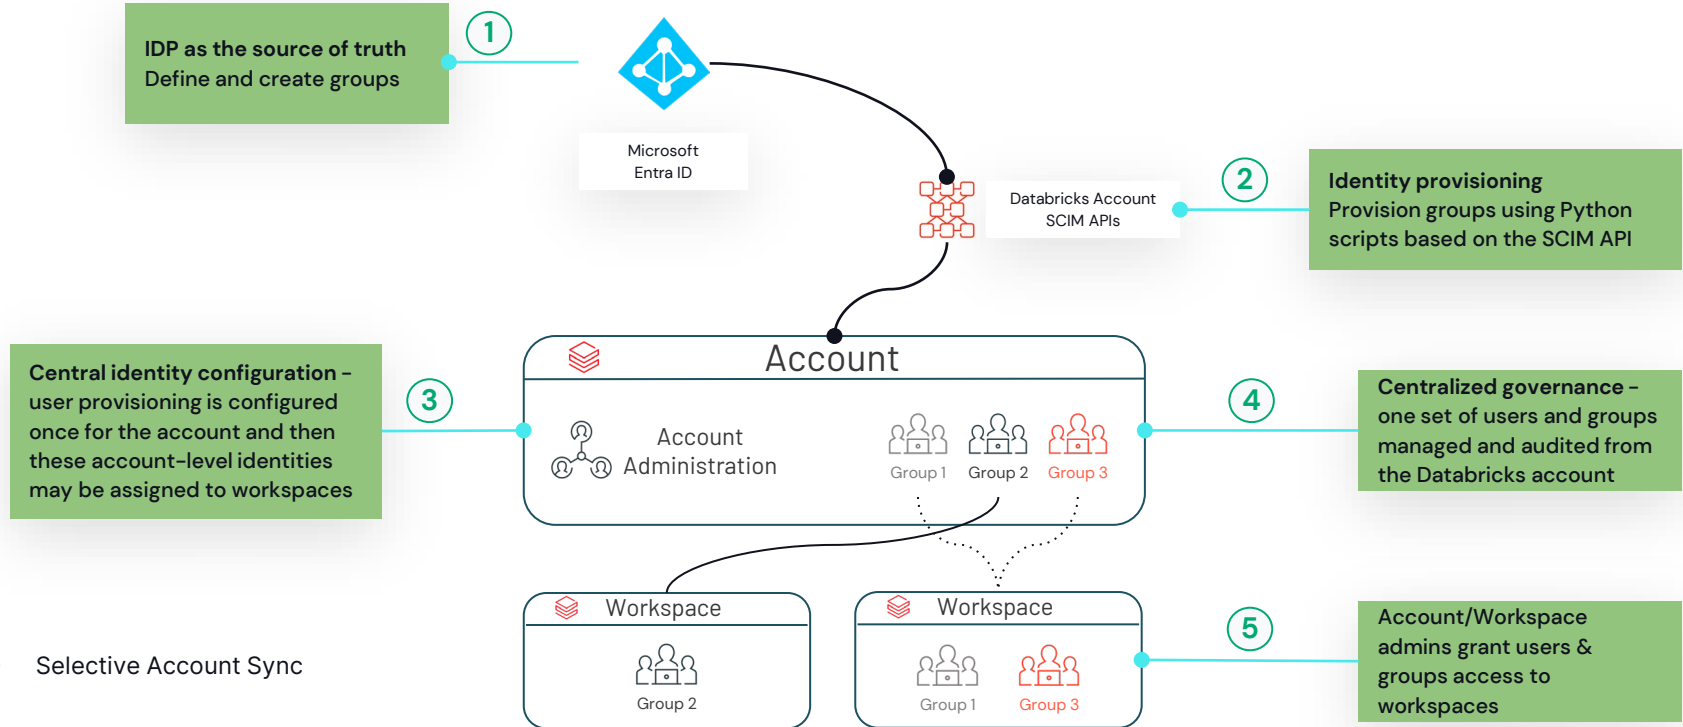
IDP as the source of truth
Define and create groups

1

Microsoft Entra ID

2

Databricks Account SCIM APIs

Identity provisioning
Provision groups using Python scripts based on the SCIM API

Account

Central identity configuration – user provisioning is configured once for the account and then these account-level identities may be assigned to workspaces

3

Account Administration

Group 1

Group 2

Group 3

4

Centralized governance – one set of users and groups managed and audited from the Databricks account

Workspace

Group 2

Workspace

Group 1

Group 3

5

Account/Workspace admins grant users & groups access to workspaces

Selective Account Sync